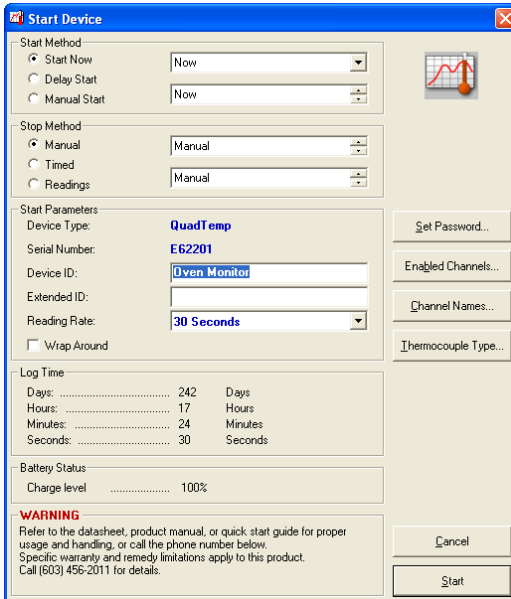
Start Device

Start Method
Start Now
Delay Start
Manual Start
Now
Now

Stop Method
Manual
Timed
Readings
Manual
Manual

Start Parameters
Device Type: QuadTemp
Serial Number: E62201
Device ID: Oven Monitor
Extended ID:
Reading Rate: 30 Seconds
Wrap Around

Set Password...
Enabled Channels...
Channel Names...
Thermocouple Type...

Log Time
Days: .................................... 242 Days
Hours: .................................... 17 Hours
Minutes: .................................... 24 Minutes
Seconds: .................................... 30 Seconds

Battery Status
Charge level .................... 100%

WARNING
Refer to the datasheet, product manual, or quick start guide for proper usage and handling, or call the phone number below.
Specific warranty and remedy limitations apply to this product.
Call (603) 456-2011 for details.

Cancel
Start